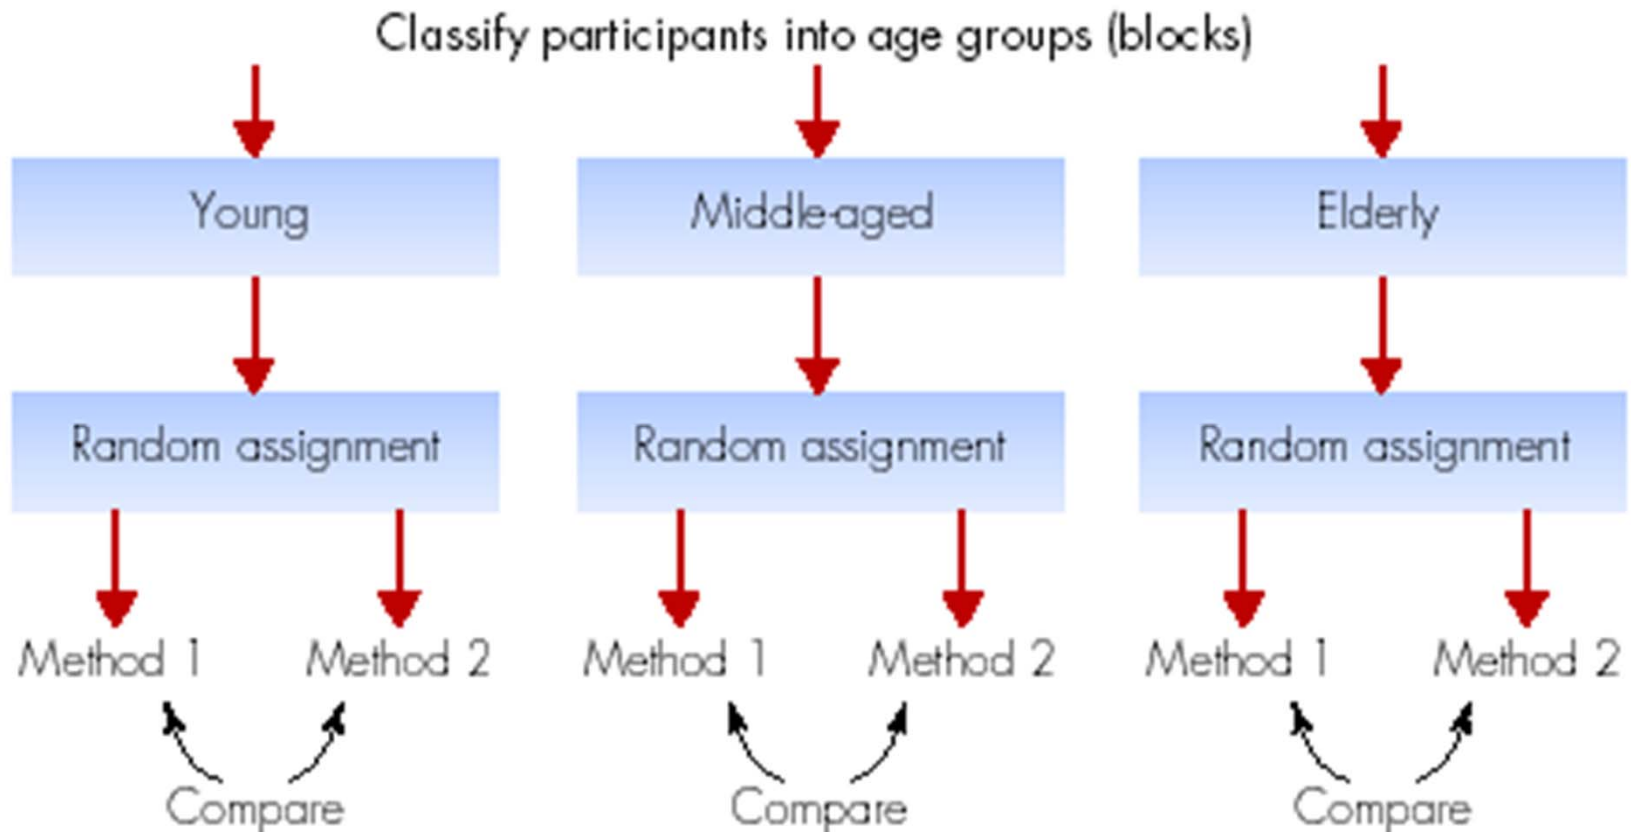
Classify participants into age groups (blocks)

Young

Random assignment

Method 1

Method 2

Compare

Middle-aged

Random assignment

Method 1

Method 2

Compare

Elderly

Random assignment

Method 1

Method 2

Compare